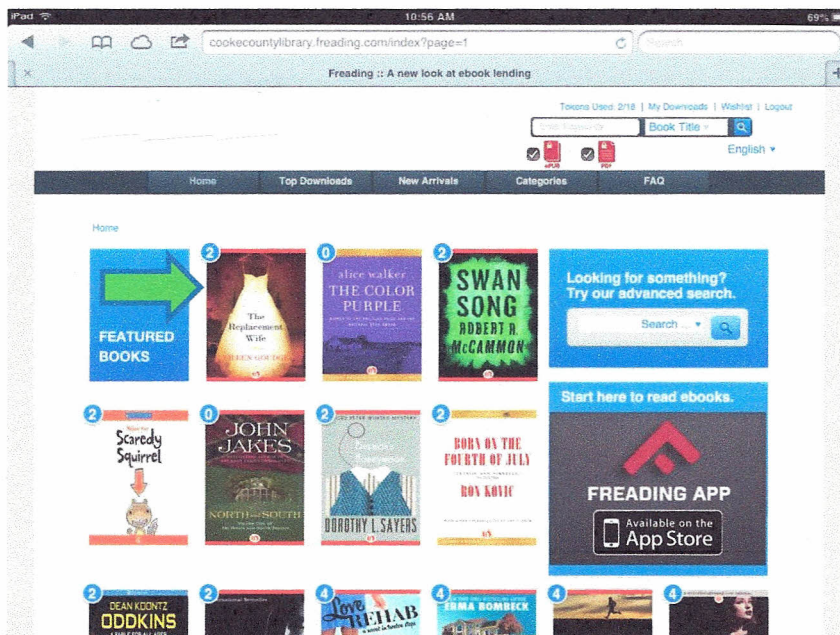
iPad 10:56 AM 69%

cookecountylibrary.freading.com/index?page=1

Search

Freading :: A new look at ebook lending

Tokens Used: 2/18 | My Downloads | Wishlist | Logout

Book Title

ePUB PDF

English

Home Top Downloads New Arrivals Categories FAQ

Home

FEATURED BOOKS

2 The Replacement Wife EILEEN GOUDGE

0 alice walker THE COLOR PURPLE

2 SWAN SONG ROBERT R. McCAMMON

Looking for something? Try our advanced search.

Search ...

2 Scaredy Squirrel

0 JOHN JAKES NORTH AND SOUTH

2 DOROTHY L. SAYERS

2 BORN ON THE FOURTH OF JULY RON KOVIC

Start here to read ebooks.

FREADING APP

Available on the App Store

2 DEAN KOONTZ ODDKINS

2

4 Love REHAB

4 ERMA BOMBECK

4

4